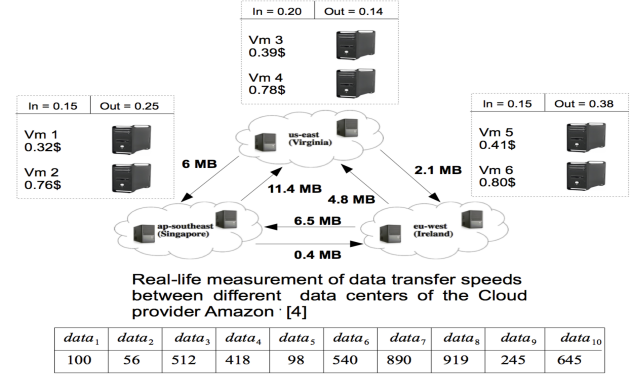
In = 0.20 | Out = 0.14

Vm 3
0.39$

Vm 4
0.78$

In = 0.15 | Out = 0.25

Vm 1
0.32$

Vm 2
0.76$

In = 0.15 | Out = 0.38

Vm 5
0.41$

Vm 6
0.80$

us-east
(Virginia)

6 MB

2.1 MB

11.4 MB

4.8 MB

6.5 MB

0.4 MB

ap-southeast
(Singapore)

eu-west
(Ireland)

Real-life measurement of data transfer speeds between different data centers of the Cloud provider Amazon · [4]

| $data_1$ | $data_2$ | $data_3$ | $data_4$ | $data_5$ | $data_6$ | $data_7$ | $data_8$ | $data_9$ | $data_{10}$ |
|---|---|---|---|---|---|---|---|---|---|
| 100 | 56 | 512 | 418 | 98 | 540 | 890 | 919 | 245 | 645 |